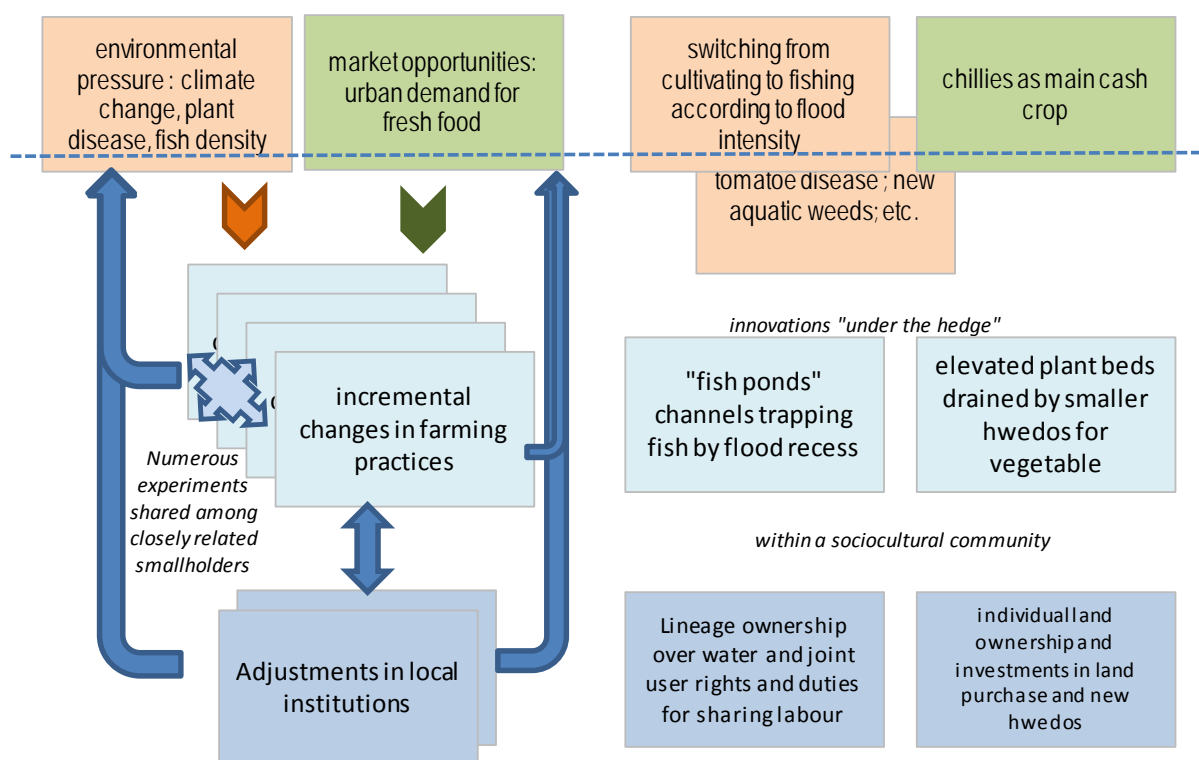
environmental pressure : climate change, plant disease, fish density

market opportunities: urban demand for fresh food

switching from cultivating to fishing according to flood intensity

chillies as main cash crop

tomatoe disease ; new aquatic weeds; etc.

incremental changes in farming practices

Numerous experiments shared among closely related smallholders

innovations "under the hedge"

"fish ponds" channels trapping fish by flood recess

elevated plant beds drained by smaller hwedos for vegetable

within a sociocultural community

Adjustments in local institutions

Lineage ownership over water and joint user rights and duties for sharing labour

individual land ownership and investments in land purchase and new hwedos